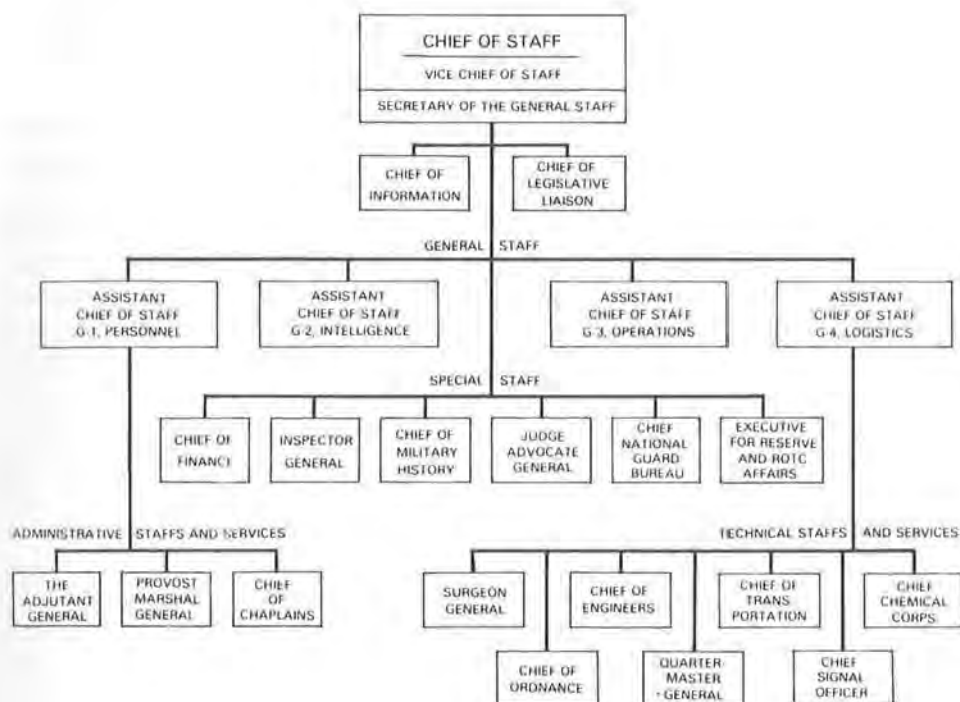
CHIEF OF STAFF

VICE CHIEF OF STAFF

SECRETARY OF THE GENERAL STAFF

CHIEF OF INFORMATION

CHIEF OF LEGISLATIVE LIAISON

GENERAL STAFF

ASSISTANT CHIEF OF STAFF G-1, PERSONNEL

ASSISTANT CHIEF OF STAFF G-2, INTELLIGENCE

ASSISTANT CHIEF OF STAFF G-3, OPERATIONS

ASSISTANT CHIEF OF STAFF G-4, LOGISTICS

SPECIAL STAFF

CHIEF OF FINANCE

INSPECTOR GENERAL

CHIEF OF MILITARY HISTORY

JUDGE ADVOCATE GENERAL

CHIEF NATIONAL GUARD BUREAU

EXECUTIVE FOR RESERVE AND ROTC AFFAIRS

ADMINISTRATIVE STAFFS AND SERVICES

THE ADJUTANT GENERAL

PROVOST MARSHAL GENERAL

CHIEF OF CHAPLAINS

TECHNICAL STAFFS AND SERVICES

SURGEON GENERAL

CHIEF OF ENGINEERS

CHIEF OF TRANSPORTATION

CHIEF CHEMICAL CORPS

CHIEF OF ORDNANCE

QUARTERMASTER GENERAL

CHIEF SIGNAL OFFICER